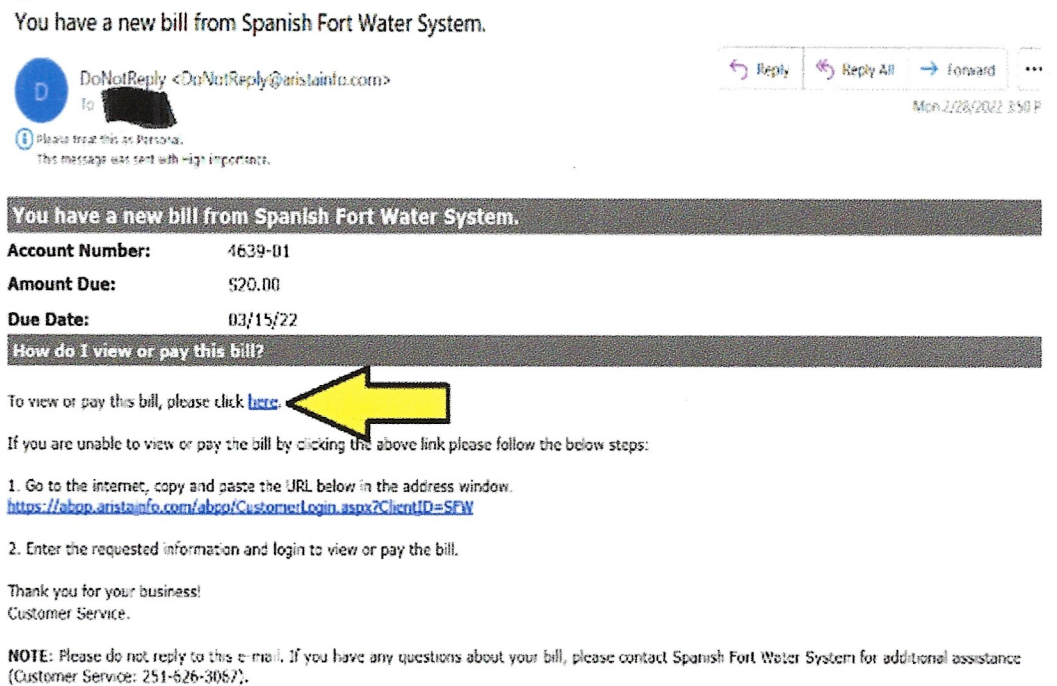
You have a new bill from Spanish Fort Water System.

D

DoNotReply <DoNotReply@aristainfo.com>
To

Reply | Reply All | Forward | ···

Mon 2/28/2022 3:50 P

Please treat this as Personal.
This message was sent with High importance.

You have a new bill from Spanish Fort Water System.

| | |
|---|---|
| Account Number: | 4639-01 |
| Amount Due: | $20.00 |
| Due Date: | 03/15/22 |

How do I view or pay this bill?

To view or pay this bill, please click here.

If you are unable to view or pay the bill by clicking the above link please follow the below steps:

1. Go to the internet, copy and paste the URL below in the address window.
https://abpp.aristainfo.com/abpp/CustomerLogin.aspx?ClientID=SFW

2. Enter the requested information and login to view or pay the bill.

Thank you for your business!
Customer Service.

NOTE: Please do not reply to this e-mail. If you have any questions about your bill, please contact Spanish Fort Water System for additional assistance (Customer Service: 251-626-3067).